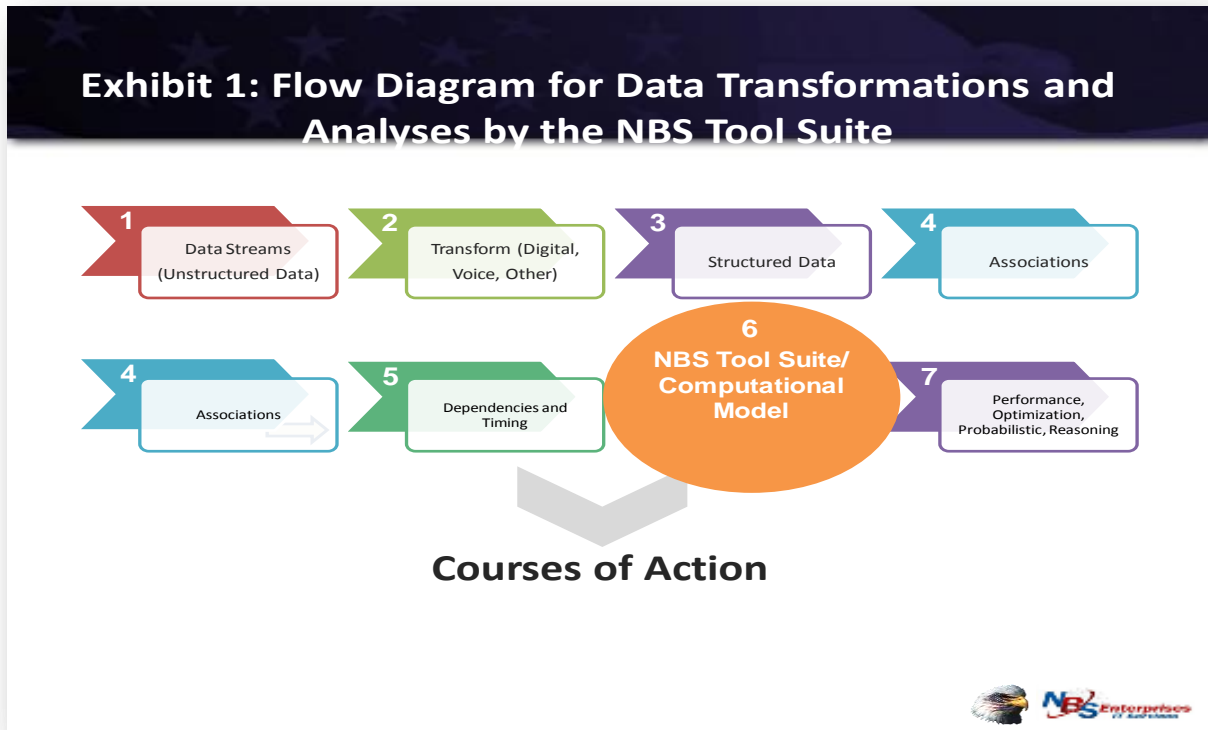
Exhibit 1: Flow Diagram for Data Transformations and Analyses by the NBS Tool Suite

1
Data Streams (Unstructured Data)

2
Transform (Digital, Voice, Other)

3
Structured Data

4
Associations

4
Associations

5
Dependencies and Timing

6
NBS Tool Suite/ Computational Model

7
Performance, Optimization, Probabilistic, Reasoning

Courses of Action

NBS Enterprises
IT Solutions